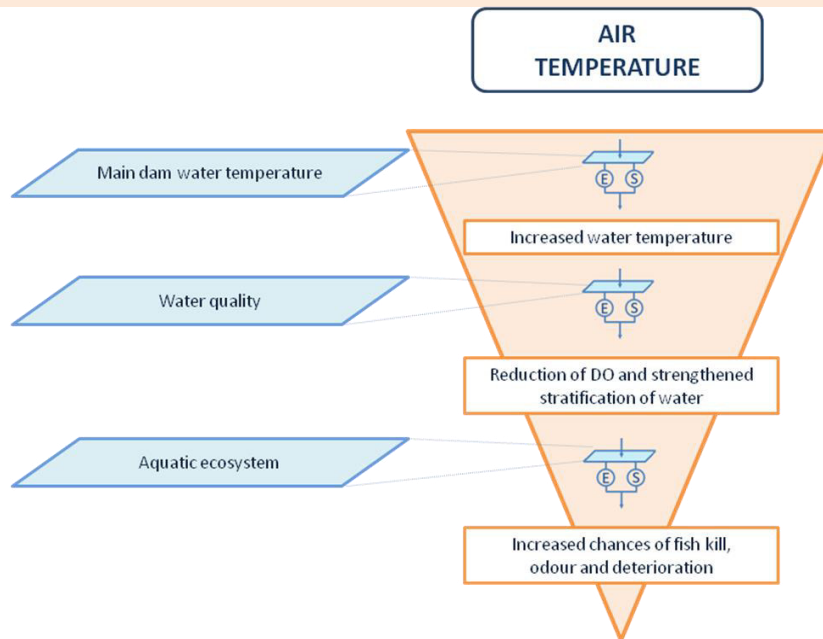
AIR TEMPERATURE

Main dam water temperature

E S

Increased water temperature

Water quality

E S

Reduction of DO and strengthened stratification of water

Aquatic ecosystem

E S

Increased chances of fish kill, odour and deterioration